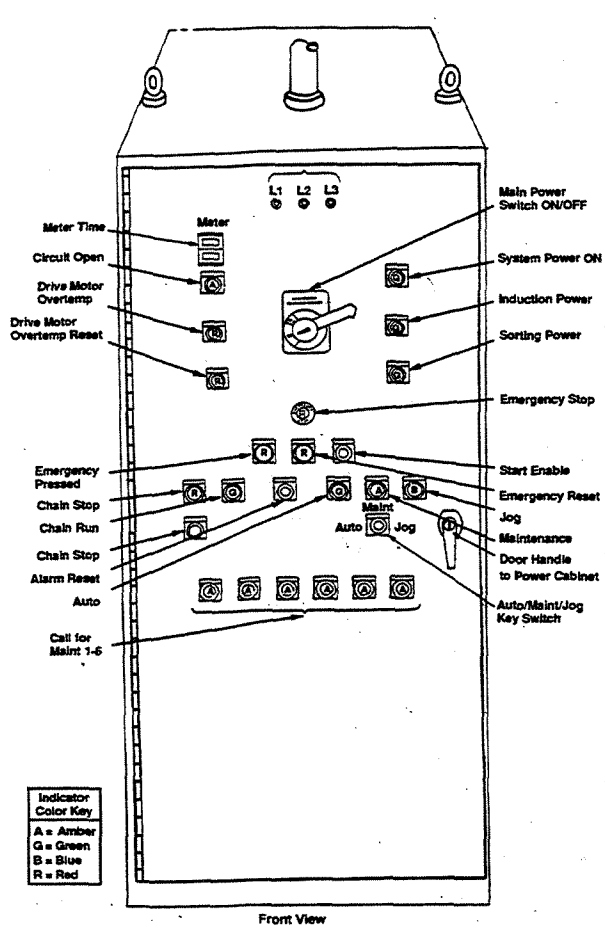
L1 L2 L3

Meter

Meter Time

Circuit Open

Drive Motor Overtemp

Drive Motor Overtemp Reset

Main Power Switch ON/OFF

System Power ON

Induction Power

Sorting Power

Emergency Stop

Emergency Pressed

Chain Stop

Chain Run

Chain Stop

Alarm Reset

Auto

Start Enable

Emergency Reset

Jog

Maintenance

Door Handle to Power Cabinet

Maint

Auto Jog

Auto/Maint/Jog Key Switch

Call for Maint 1-6

A A A A A A

R G O G A B

R R O

A

R

| Indicator Color Key |
|---|
| A = Amber |
| G = Green |
| B = Blue |
| R = Red |

Front View